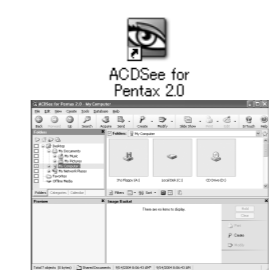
ACDSee for Pentax 2.0

ACDSee for Pentax 2.0 - My Computer

File Edit View Create Tools Database Help

Folders

Desktop

My Documents

My Music

My Pictures

My Computer

My Network Places

Favorites

Offline Media

Folders Calendar Favorites

Folders My Computer

Filters Sort

Preview

Image Basket

There are no items to display.

Create

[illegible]